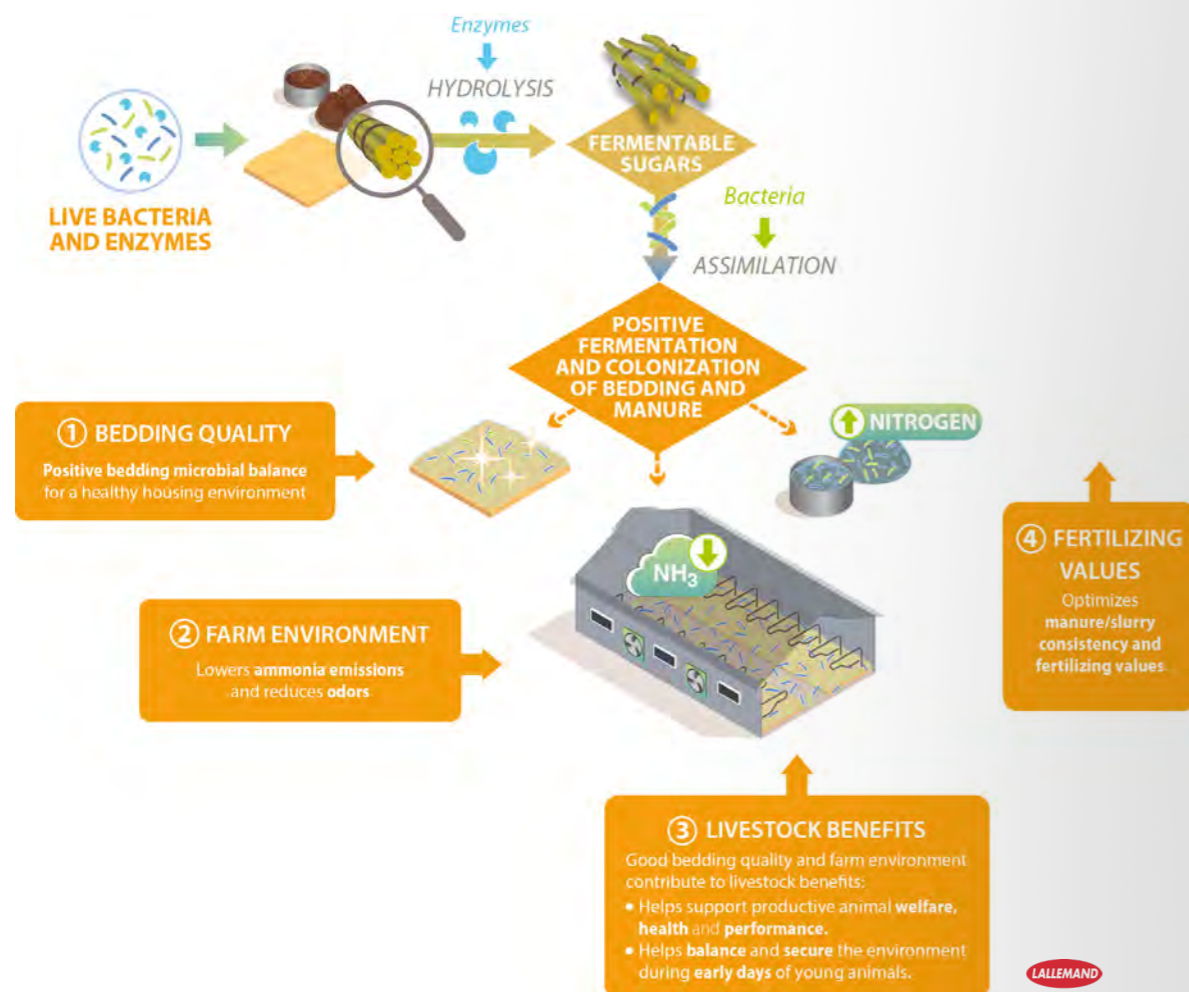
LIVE BACTERIA AND ENZYMES

Enzymes

HYDROLYSIS

FERMENTABLE SUGARS

Bacteria

ASSIMILATION

POSITIVE FERMENTATION AND COLONIZATION OF BEDDING AND MANURE

① BEDDING QUALITY

Positive bedding microbial balance for a healthy housing environment

NITROGEN

$NH_3$

② FARM ENVIRONMENT

Lowers ammonia emissions and reduces odors

④ FERTILIZING VALUES

Optimizes manure/slurry consistency and fertilizing values

③ LIVESTOCK BENEFITS

Good bedding quality and farm environment contribute to livestock benefits:

• Helps support productive animal welfare, health and performance.

• Helps balance and secure the environment during early days of young animals.

LALLEMAND